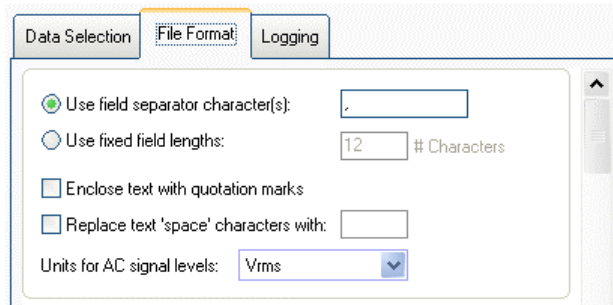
Data Selection
File Format
Logging

Use field separator character(s): ,
Use fixed field lengths: 12 # Characters
Enclose text with quotation marks
Replace text 'space' characters with:
Units for AC signal levels: Vrms